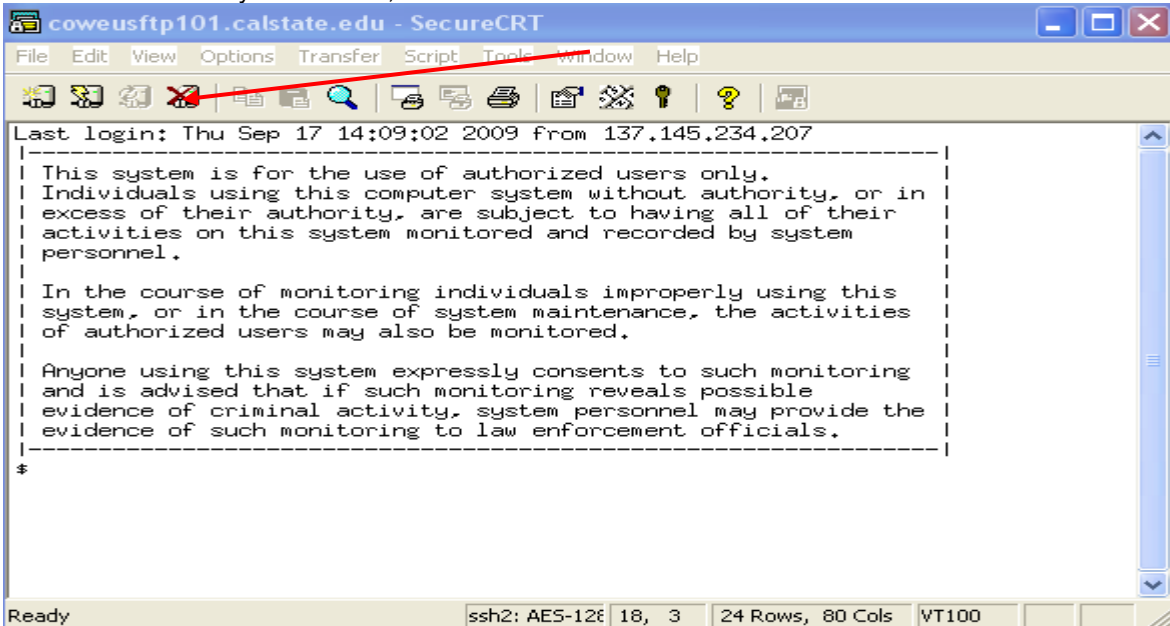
coweusftp101.calstate.edu - SecureCRT

File Edit View Options Transfer Script Tools Window Help

Last login: Thu Sep 17 14:09:02 2009 from 137.145.234.207

This system is for the use of authorized users only. Individuals using this computer system without authority, or in excess of their authority, are subject to having all of their activities on this system monitored and recorded by system personnel.

In the course of monitoring individuals improperly using this system, or in the course of system maintenance, the activities of authorized users may also be monitored.

Anyone using this system expressly consents to such monitoring and is advised that if such monitoring reveals possible evidence of criminal activity, system personnel may provide the evidence of such monitoring to law enforcement officials.

$

Ready | ssh2: AES-12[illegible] | 18, 3 | 24 Rows, 80 Cols | VT100